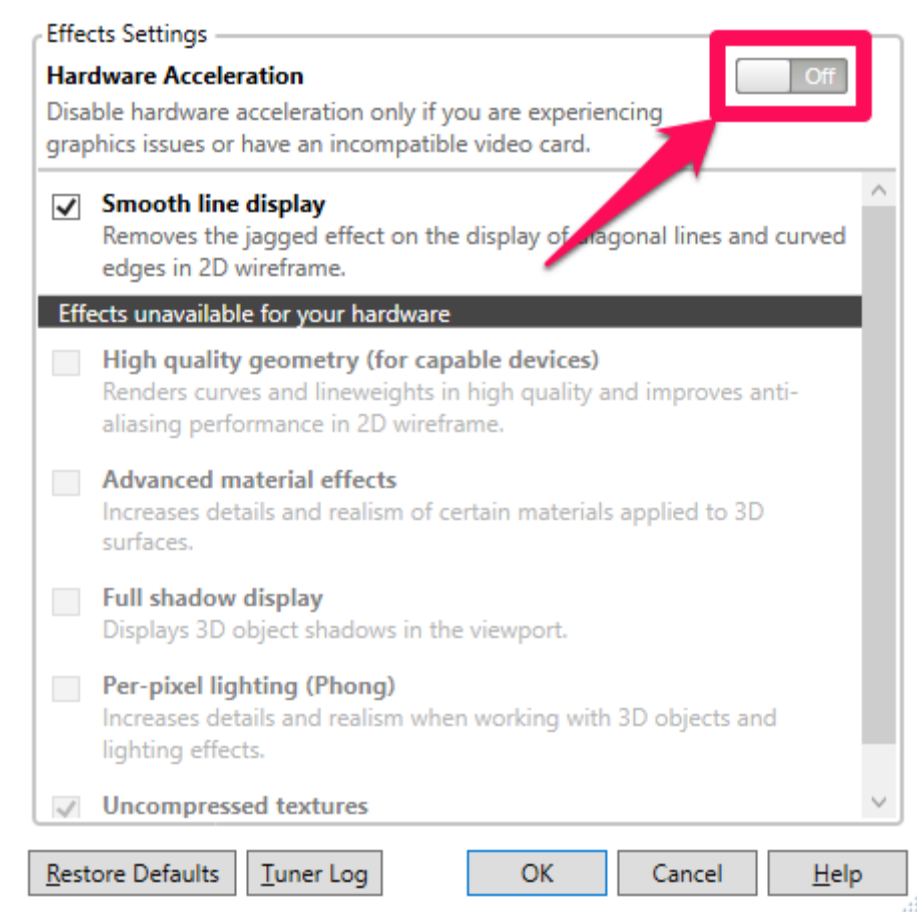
Effects Settings

Hardware Acceleration

Off

Disable hardware acceleration only if you are experiencing graphics issues or have an incompatible video card.

Smooth line display

Removes the jagged effect on the display of diagonal lines and curved edges in 2D wireframe.

Effects unavailable for your hardware

High quality geometry (for capable devices)

Renders curves and lineweights in high quality and improves anti-aliasing performance in 2D wireframe.

Advanced material effects

Increases details and realism of certain materials applied to 3D surfaces.

Full shadow display

Displays 3D object shadows in the viewport.

Per-pixel lighting (Phong)

Increases details and realism when working with 3D objects and lighting effects.

Uncompressed textures

Restore Defaults

Tuner Log

OK

Cancel

Help